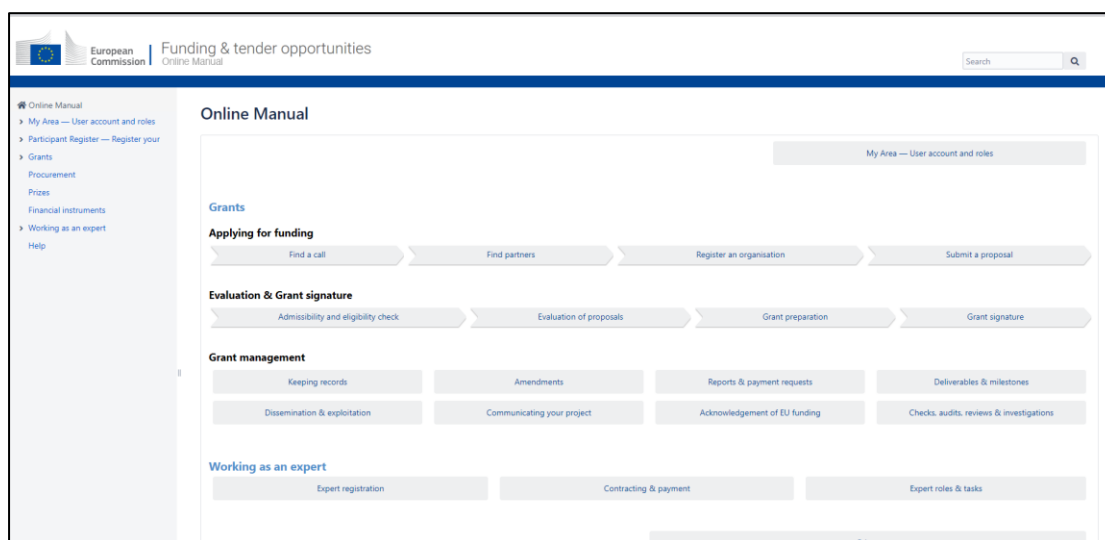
European Commission | Funding & tender opportunities
Online Manual

Search

Online Manual
My Area — User account and roles
Participant Register — Register your
Grants
Procurement
Prizes
Financial instruments
Working as an expert
Help

Online Manual

My Area — User account and roles

Grants

Applying for funding
Find a call
Find partners
Register an organisation
Submit a proposal

Evaluation & Grant signature
Admissibility and eligibility check
Evaluation of proposals
Grant preparation
Grant signature

Grant management
Keeping records
Amendments
Reports & payment requests
Deliverables & milestones
Dissemination & exploitation
Communicating your project
Acknowledgement of EU funding
Checks, audits, reviews & investigations

Working as an expert
Expert registration
Contracting & payment
Expert roles & tasks